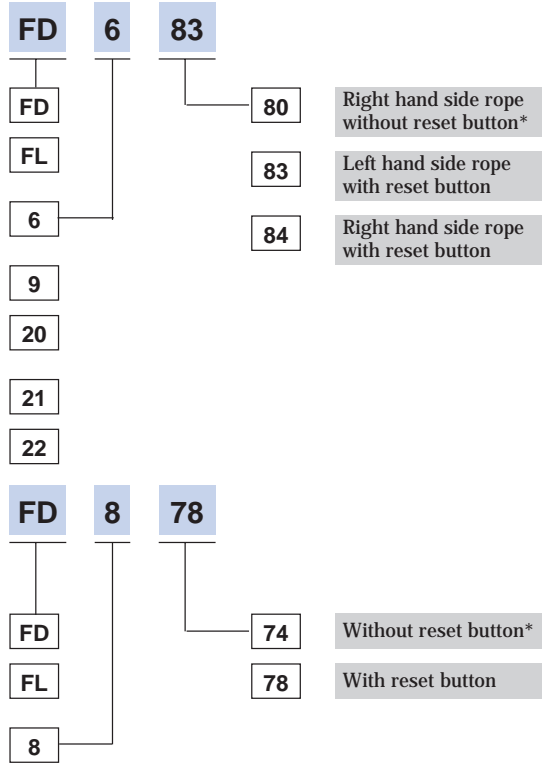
FD 6 83

FD

FL

6

9

20

21

22

80 Right hand side rope without reset button*

83 Left hand side rope with reset button

84 Right hand side rope with reset button

FD 8 78

FD

FL

8

74 Without reset button*

78 With reset button